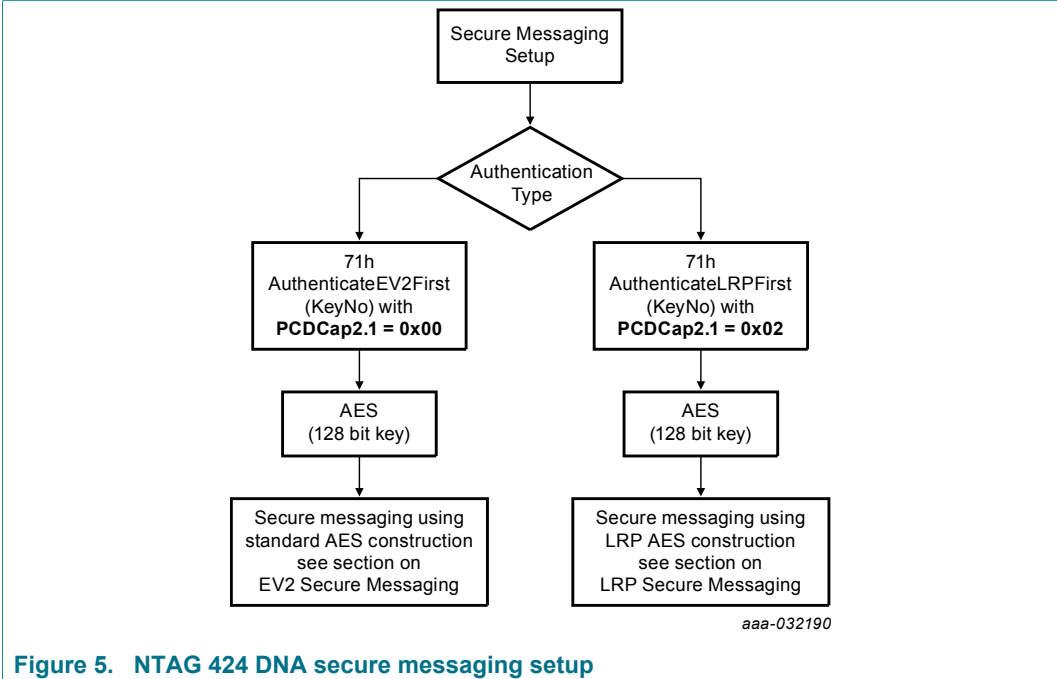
Secure Messaging Setup

Authentication Type

71h AuthenticateEV2First (KeyNo) with **PCDCap2.1 = 0x00**

71h AuthenticateLRPFirst (KeyNo) with **PCDCap2.1 = 0x02**

AES (128 bit key)

AES (128 bit key)

Secure messaging using standard AES construction see section on EV2 Secure Messaging

Secure messaging using LRP AES construction see section on LRP Secure Messaging

aaa-032190

Figure 5. NTAG 424 DNA secure messaging setup